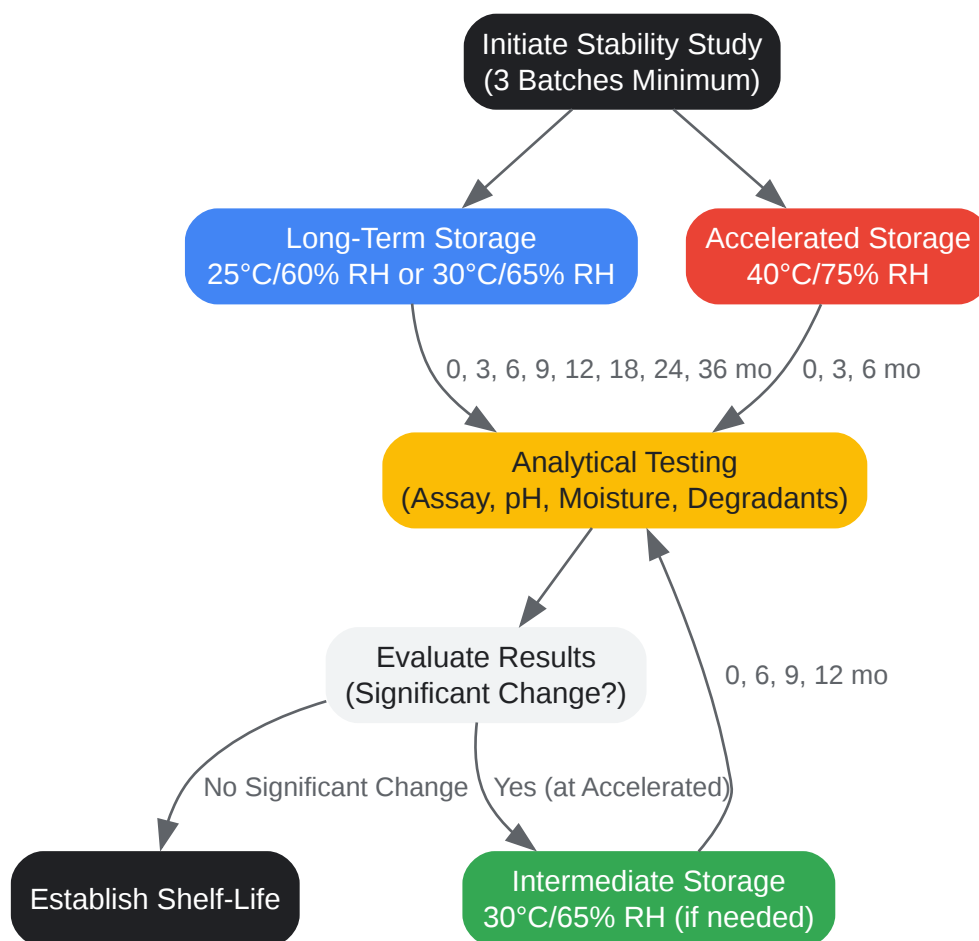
Initiate Stability Study
(3 Batches Minimum)

Long-Term Storage
25°C/60% RH or 30°C/65% RH

Accelerated Storage
40°C/75% RH

0, 3, 6, 9, 12, 18, 24, 36 mo

0, 3, 6 mo

Analytical Testing
(Assay, pH, Moisture, Degradants)

Evaluate Results
(Significant Change?)

0, 6, 9, 12 mo

No Significant Change

Yes (at Accelerated)

Establish Shelf-Life

Intermediate Storage
30°C/65% RH (if needed)